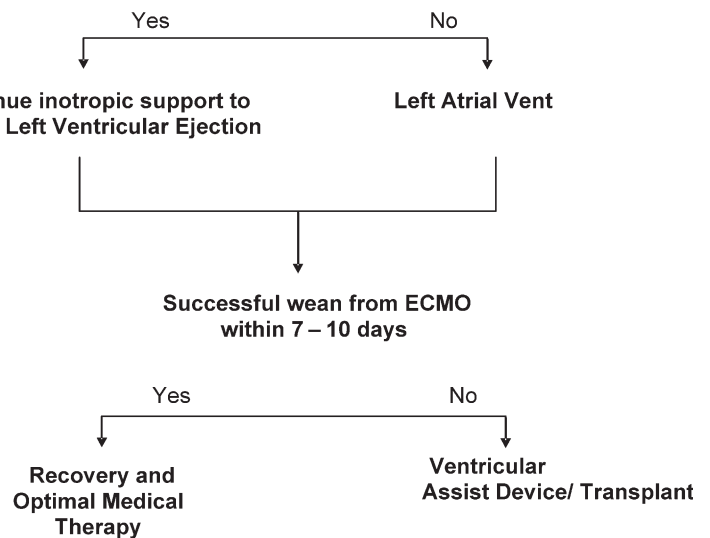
Yes

No

nue inotropic support to
Left Ventricular Ejection

Left Atrial Vent

Successful wean from ECMO
within 7 – 10 days

Yes

No

Recovery and
Optimal Medical
Therapy

Ventricular
Assist Device/ Transplant